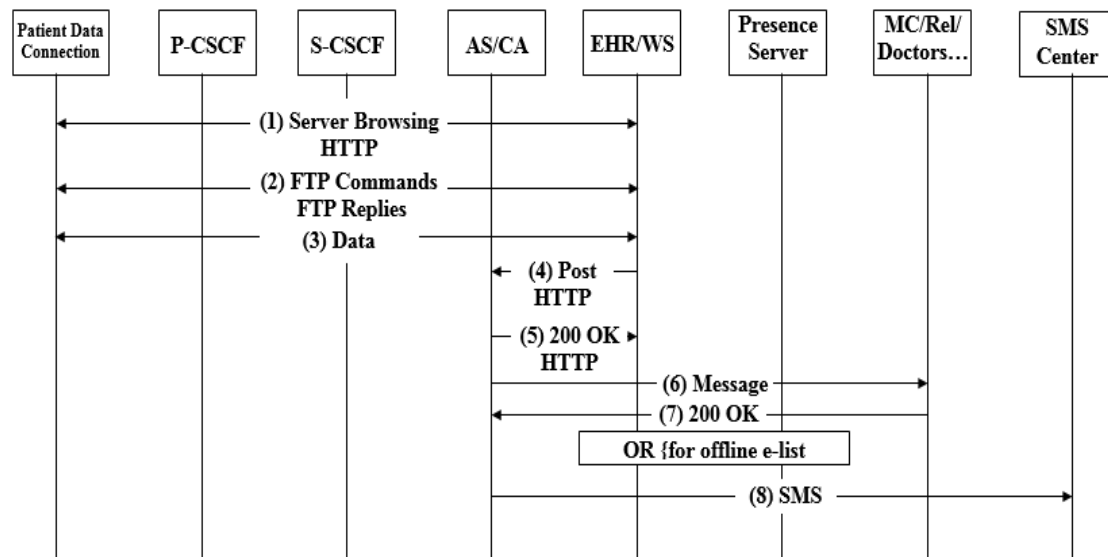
Patient Data Connection

P-CSCF

S-CSCF

AS/CA

EHR/WS

Presence Server

MC/Rel/ Doctors…

SMS Center

(1) Server Browsing HTTP

(2) FTP Commands FTP Replies

(3) Data

(4) Post HTTP

(5) 200 OK HTTP

(6) Message

(7) 200 OK

OR {for offline e-list

(8) SMS